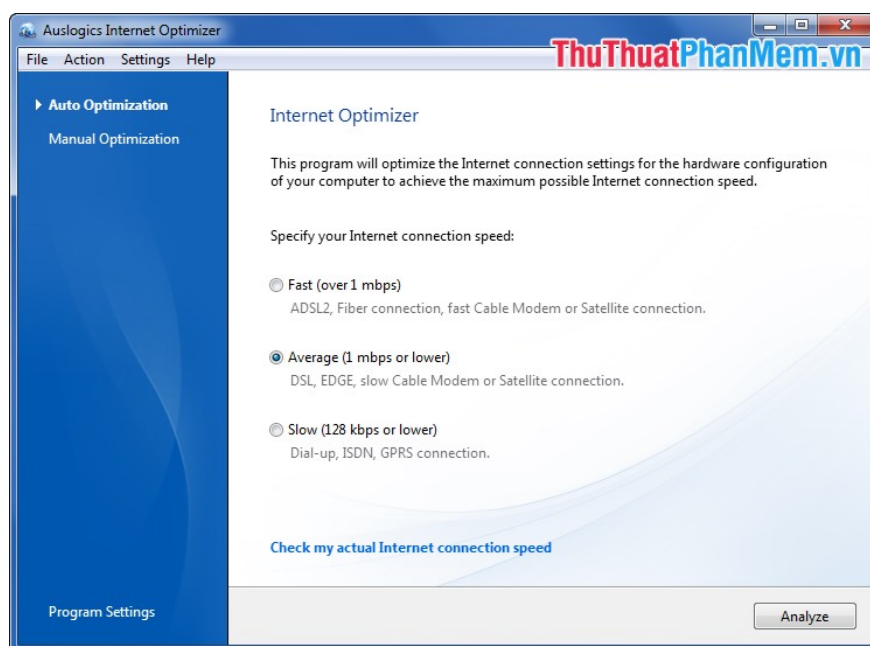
Auslogics Internet Optimizer

File Action Settings Help

ThuThuatPhanMem.vn

Auto Optimization

Manual Optimization

Internet Optimizer

This program will optimize the Internet connection settings for the hardware configuration of your computer to achieve the maximum possible Internet connection speed.

Specify your Internet connection speed:

Fast (over 1 mbps)

ADSL2, Fiber connection, fast Cable Modem or Satellite connection.

Average (1 mbps or lower)

DSL, EDGE, slow Cable Modem or Satellite connection.

Slow (128 kbps or lower)

Dial-up, ISDN, GPRS connection.

Check my actual Internet connection speed

Program Settings

Analyze